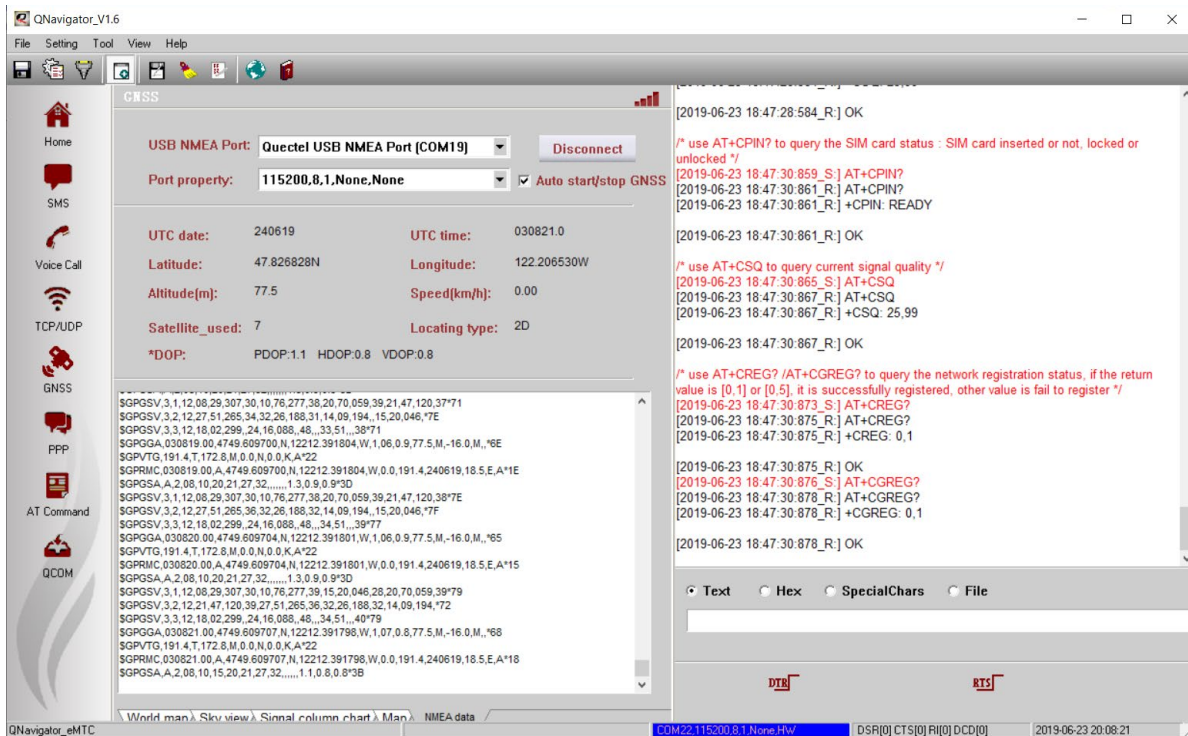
QNavigator_V1.6

File Setting Tool View Help

GNSS

Home

SMS

Voice Call

TCP/UDP

GNSS

PPP

AT Command

QCOM

USB NMEA Port: Quectel USB NMEA Port (COM19)

Disconnect

Port property: 115200,8,1,None,None

Auto start/stop GNSS

UTC date: 240619

UTC time: 030821.0

Latitude: 47.826828N

Longitude: 122.206530W

Altitude(m): 77.5

Speed(km/h): 0.00

Satellite_used: 7

Locating type: 2D

*DOP: PDOP:1.1 HDOP:0.8 VDOP:0.8

$GPGSV,3,1,12,08,29,307,30,10,76,277,38,20,70,059,39,21,47,120,37*71
$GPGSV,3,2,12,27,51,265,34,32,26,188,31,14,09,194,,15,20,046,*7E
$GPGSV,3,3,12,18,02,299,,24,16,088,,48,,,33,51,,,38*71
$GPGGA,030819.00,4749.609700,N,12212.391804,W,1,06,0.9,77.5,M,-16.0,M,,*6E
$GPVTG,191.4,T,172.8,M,0.0,N,0.0,K,A*22
$GPRMC,030819.00,A,4749.609700,N,12212.391804,W,0.0,191.4,240619,18.5,E,A*1E
$GPGSA,A,2,08,10,20,21,27,32,,,,,,,1.3,0.9,0.9*3D
$GPGSV,3,1,12,08,29,307,30,10,76,277,38,20,70,059,39,21,47,120,38*7E
$GPGSV,3,2,12,27,51,265,36,32,26,188,32,14,09,194,,15,20,046,*7F
$GPGSV,3,3,12,18,02,299,,24,16,088,,48,,,34,51,,,39*77
$GPGGA,030820.00,4749.609704,N,12212.391801,W,1,06,0.9,77.5,M,-16.0,M,,*65
$GPVTG,191.4,T,172.8,M,0.0,N,0.0,K,A*22
$GPRMC,030820.00,A,4749.609704,N,12212.391801,W,0.0,191.4,240619,18.5,E,A*15
$GPGSA,A,2,08,10,20,21,27,32,,,,,,,1.3,0.9,0.9*3D
$GPGSV,3,1,12,08,29,307,30,10,76,277,39,15,20,046,28,20,70,059,39*79
$GPGSV,3,2,12,21,47,120,39,27,51,265,36,32,26,188,32,14,09,194,*72
$GPGSV,3,3,12,18,02,299,,24,16,088,,48,,,34,51,,,40*79
$GPGGA,030821.00,4749.609707,N,12212.391798,W,1,07,0.8,77.5,M,-16.0,M,,*68
$GPVTG,191.4,T,172.8,M,0.0,N,0.0,K,A*22
$GPRMC,030821.00,A,4749.609707,N,12212.391798,W,0.0,191.4,240619,18.5,E,A*18
$GPGSA,A,2,08,10,15,20,21,27,32,,,,,,1.1,0.8,0.8*3B

World map Sky view Signal column chart Map NMEA data

[2019-06-23 18:47:28:584_R:] OK

/* use AT+CPIN? to query the SIM card status : SIM card inserted or not, locked or unlocked */
[2019-06-23 18:47:30:859_S:] AT+CPIN?
[2019-06-23 18:47:30:861_R:] AT+CPIN?
[2019-06-23 18:47:30:861_R:] +CPIN: READY

[2019-06-23 18:47:30:861_R:] OK

/* use AT+CSQ to query current signal quality */
[2019-06-23 18:47:30:865_S:] AT+CSQ
[2019-06-23 18:47:30:867_R:] AT+CSQ
[2019-06-23 18:47:30:867_R:] +CSQ: 25,99

[2019-06-23 18:47:30:867_R:] OK

/* use AT+CREG? /AT+CGREG? to query the network registration status, if the return value is [0,1] or [0,5], it is successfully registered, other value is fail to register */
[2019-06-23 18:47:30:873_S:] AT+CREG?
[2019-06-23 18:47:30:875_R:] AT+CREG?
[2019-06-23 18:47:30:875_R:] +CREG: 0,1

[2019-06-23 18:47:30:875_R:] OK
[2019-06-23 18:47:30:876_S:] AT+CGREG?
[2019-06-23 18:47:30:878_R:] AT+CGREG?
[2019-06-23 18:47:30:878_R:] +CGREG: 0,1

[2019-06-23 18:47:30:878_R:] OK

Text Hex SpecialChars File

DTR RTS

QNavigator_eMTC COM22,115200,8,1,None,HW DSR[0] CTS[0] RI[0] DCD[0] 2019-06-23 20:08:21